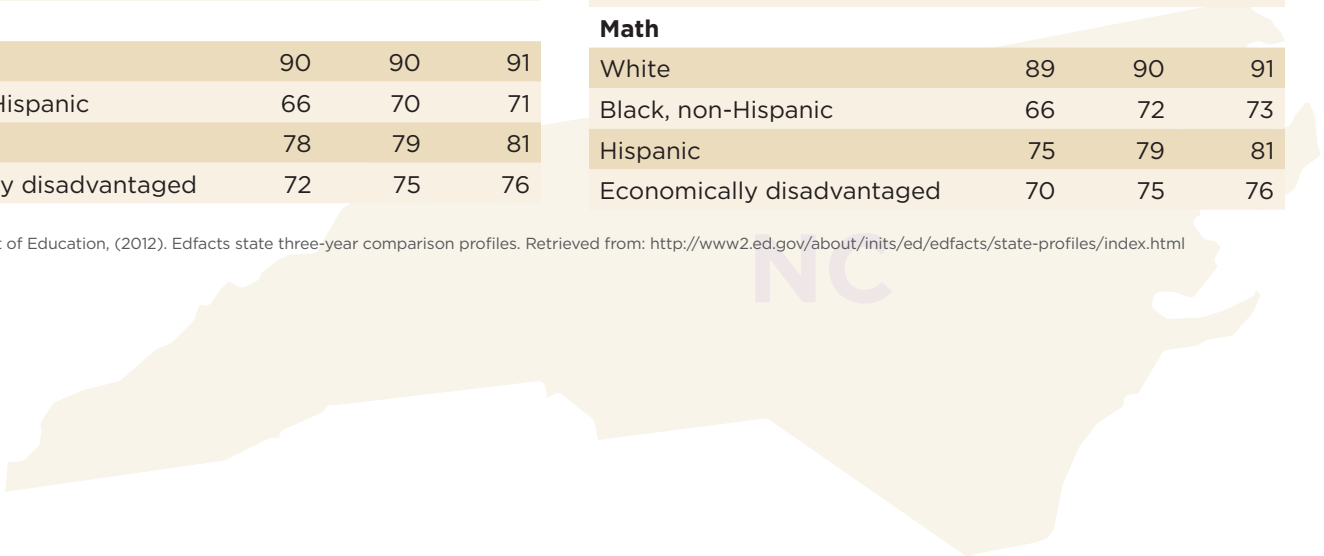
| | | | |
|---|---|---|---|
| | 90 | 90 | 91 |
| Hispanic | 66 | 70 | 71 |
| | 78 | 79 | 81 |
| y disadvantaged | 72 | 75 | 76 |

**Math**

| | | | |
|---|---|---|---|
| White | 89 | 90 | 91 |
| Black, non-Hispanic | 66 | 72 | 73 |
| Hispanic | 75 | 79 | 81 |
| Economically disadvantaged | 70 | 75 | 76 |

t of Education, (2012). Edfacts state three-year comparison profiles. Retrieved from: http://www2.ed.gov/about/inits/ed/edfacts/state-profiles/index.html

NC